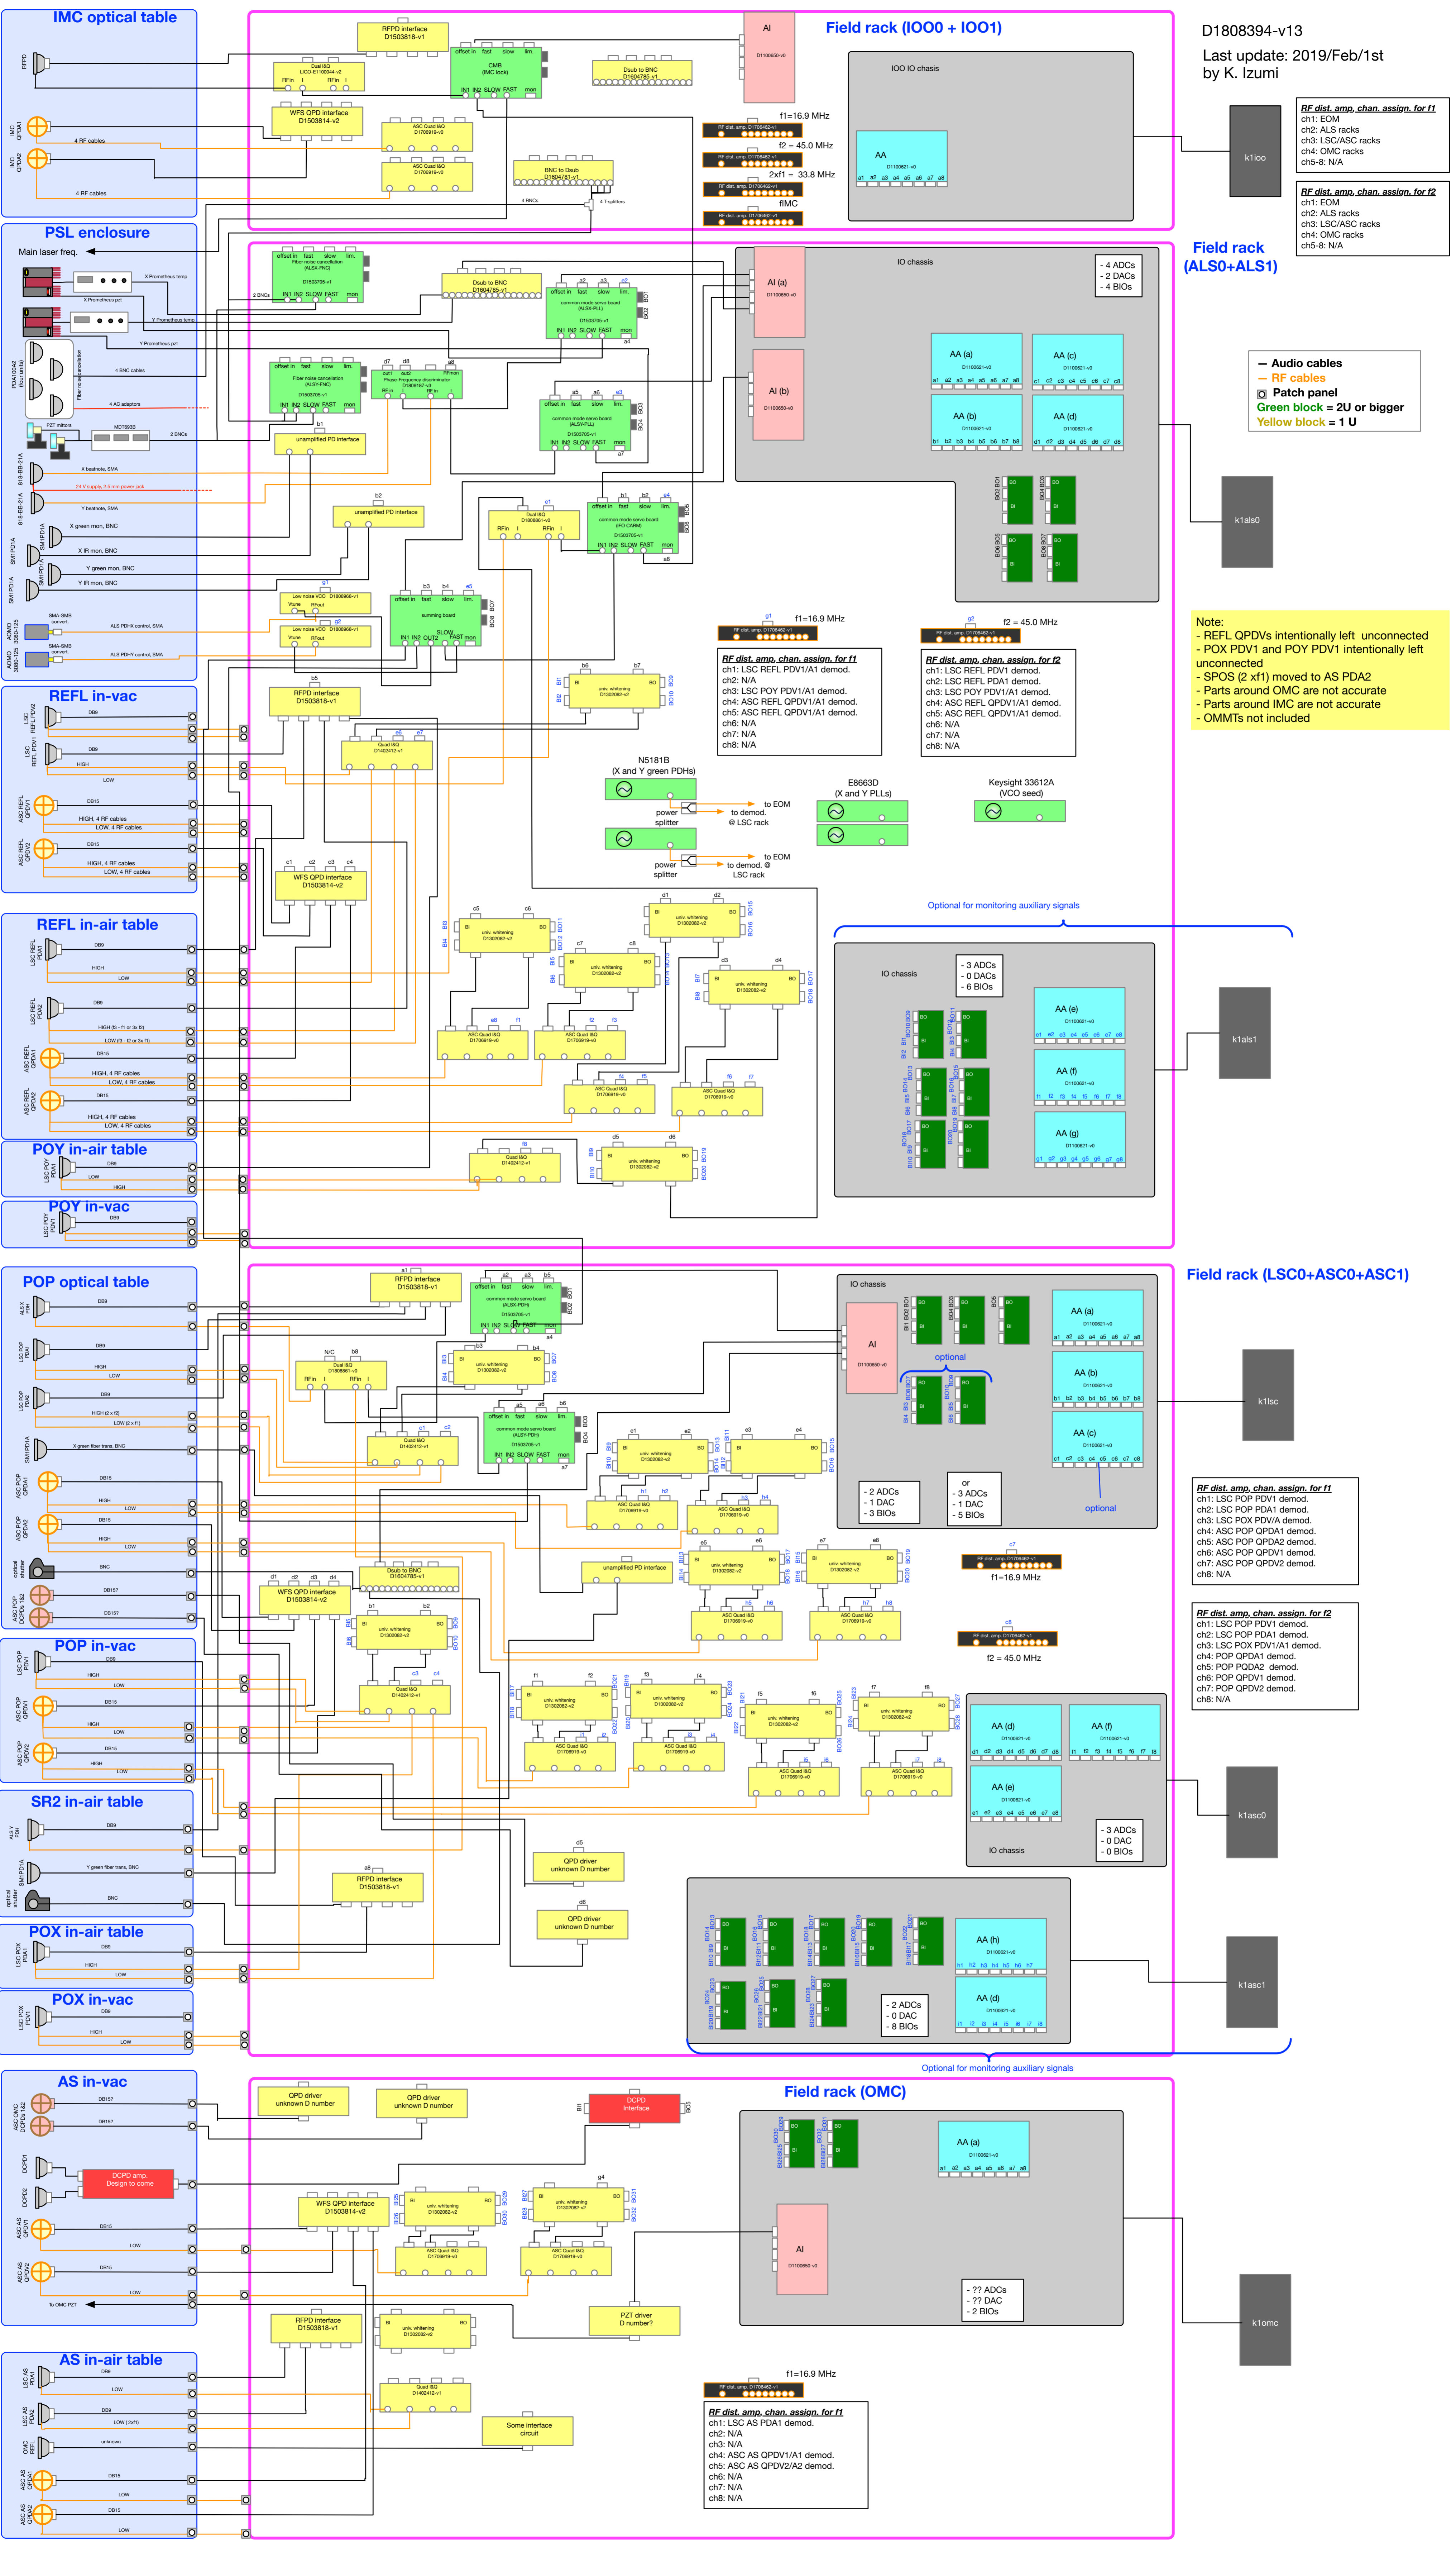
IMC optical table

Field rack (IOO0 + IOO1)

D1808394-v13
Last update: 2019/Feb/1st
by K. Izumi

RFPD interface D1503818-v1
Dual I&Q LIGO-E1100044-v2
CMB (IMC lock)
Dsub to BNC D1604785-v1
AI D1100650-v0
IOO IO chasis
WFS QPD interface D1503814-v2
ASC Quad I&Q D1706919-v0
ASC Quad I&Q D1706919-v0
BNC to Dsub D1604781-v1
AA D1100621-v0
f1=16.9 MHz
f2 = 45.0 MHz
2xf1 = 33.8 MHz
fIMC
4 RF cables
4 RF cables
4 BNCs
4 T-splitters

RF dist. amp, chan. assign. for f1
ch1: EOM
ch2: ALS racks
ch3: LSC/ASC racks
ch4: OMC racks
ch5-8: N/A

RF dist. amp, chan. assign. for f2
ch1: EOM
ch2: ALS racks
ch3: LSC/ASC racks
ch4: OMC racks
ch5-8: N/A

k1ioo

PSL enclosure
Main laser freq.

Field rack (ALS0+ALS1)

IO chassis
- 4 ADCs
- 2 DACs
- 4 BIOs
AI (a)
AI (b)
AA (a)
AA (b)
AA (c)
AA (d)

— Audio cables
— RF cables
Patch panel
Green block = 2U or bigger
Yellow block = 1 U

k1als0

f1=16.9 MHz
f2 = 45.0 MHz

RF dist. amp, chan. assign. for f1
ch1: LSC REFL PDV1/A1 demod.
ch2: N/A
ch3: LSC POY PDV1/A1 demod.
ch4: ASC REFL QPDV1/A1 demod.
ch5: ASC REFL QPDV1/A1 demod.
ch6: N/A
ch7: N/A
ch8: N/A

RF dist. amp, chan. assign. for f2
ch1: LSC REFL PDV1 demod.
ch2: LSC REFL PDA1 demod.
ch3: LSC POY PDV1/A1 demod.
ch4: ASC REFL QPDV1/A1 demod.
ch5: ASC REFL QPDV1/A1 demod.
ch6: N/A
ch7: N/A
ch8: N/A

Note:
- REFL QPDVs intentionally left unconnected
- POX PDV1 and POY PDV1 intentionally left unconnected
- SPOS (2 xf1) moved to AS PDA2
- Parts around OMC are not accurate
- Parts around IMC are not accurate
- OMMTs not included

N5181B
(X and Y green PDHs)
power splitter
to EOM
to demod. @ LSC rack
E8663D
(X and Y PLLs)
Keysight 33612A
(VCO seed)

REFL in-vac
REFL in-air table
POY in-air table
POY in-vac

Optional for monitoring auxiliary signals
IO chassis
- 3 ADCs
- 0 DACs
- 6 BIOs
AA (e)
AA (f)
AA (g)
k1als1

POP optical table
Field rack (LSC0+ASC0+ASC1)
IO chassis
AI
optional
AA (a)
AA (b)
AA (c)
optional
- 2 ADCs
- 1 DAC
- 3 BIOs
or
- 3 ADCs
- 1 DAC
- 5 BIOs
k1lsc

RF dist. amp, chan. assign. for f1
ch1: LSC POP PDV1 demod.
ch2: LSC POP PDA1 demod.
ch3: LSC POX PDV/A demod.
ch4: ASC POP QPDA1 demod.
ch5: ASC POP QPDA2 demod.
ch6: ASC POP QPDV1 demod.
ch7: ASC POP QPDV2 demod.
ch8: N/A
f1=16.9 MHz

RF dist. amp, chan. assign. for f2
ch1: LSC POP PDV1 demod.
ch2: LSC POP PDA1 demod.
ch3: LSC POX PDV1/A1 demod.
ch4: POP QPDA1 demod.
ch5: POP PQDA2 demod.
ch6: POP QPDV1 demod.
ch7: POP QPDV2 demod.
ch8: N/A
f2 = 45.0 MHz

POP in-vac
SR2 in-air table
POX in-air table
POX in-vac

AA (d)
AA (f)
AA (e)
IO chassis
- 3 ADCs
- 0 DAC
- 0 BIOs
k1asc0
QPD driver unknown D number
AA (h)
AA (d)
- 2 ADCs
- 0 DAC
- 8 BIOs
k1asc1
Optional for monitoring auxiliary signals

AS in-vac
Field rack (OMC)
QPD driver unknown D number
QPD driver unknown D number
DCPD interface
DCPD amp. Design to come
WFS QPD interface D1503814-v2
AA (a)
AI D1100650-v0
- ?? ADCs
- ?? DAC
- 2 BIOs
k1omc
RFPD interface D1503818-v1
PZT driver D number?
To OMC PZT

AS in-air table
Some interface circuit
f1=16.9 MHz

RF dist. amp, chan. assign. for f1
ch1: LSC AS PDA1 demod.
ch2: N/A
ch3: N/A
ch4: ASC AS QPDV1/A1 demod.
ch5: ASC AS QPDV2/A2 demod.
ch6: N/A
ch7: N/A
ch8: N/A